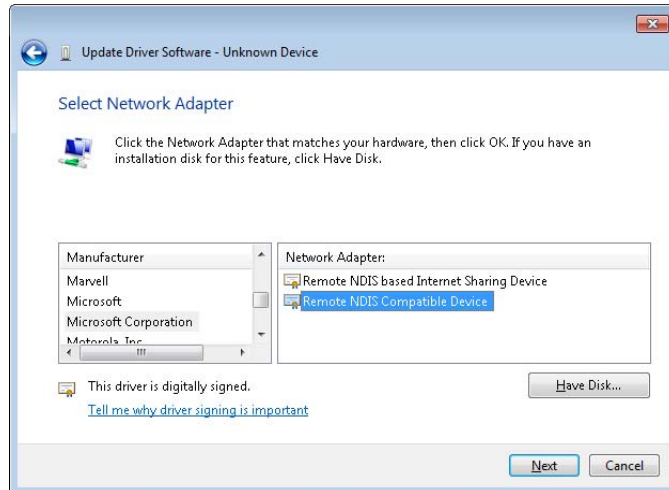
Update Driver Software - Unknown Device

Select Network Adapter

Click the Network Adapter that matches your hardware, then click OK. If you have an installation disk for this feature, click Have Disk.

Manufacturer
Marvell
Microsoft
Microsoft Corporation
Motorola Inc

Network Adapter:
Remote NDIS based Internet Sharing Device
Remote NDIS Compatible Device

This driver is digitally signed.
Tell me why driver signing is important

Have Disk...

Next
Cancel